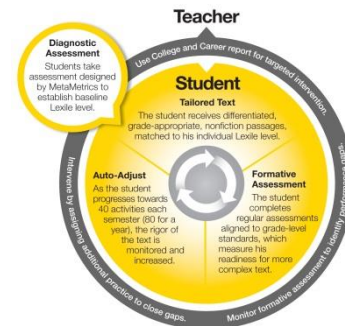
Teacher

Diagnostic Assessment
Students take assessment designed by MetaMetrics to establish baseline Lexile level.

Use College and Career report for targeted intervention.

Student

Tailored Text
The student receives differentiated, grade-appropriate, nonfiction passages, matched to his individual Lexile level.

Auto-Adjust
As the student progresses towards 40 activities each semester (80 for a year), the rigor of the text is monitored and increased.

Formative Assessment
The student completes regular assessments aligned to grade-level standards, which measure his readiness for more complex text.

Intervene by assigning additional practice to close gaps.

Monitor formative assessment to identify performance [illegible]